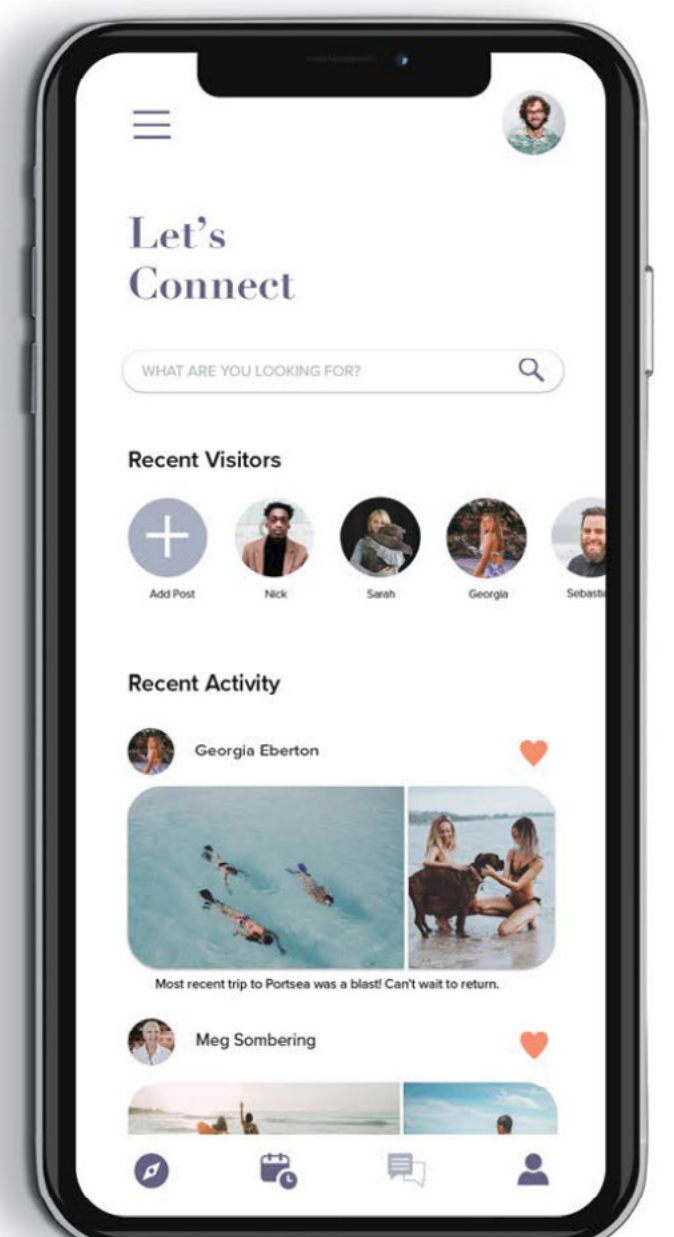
Let's Connect

WHAT ARE YOU LOOKING FOR?

Recent Visitors

Add Post

Nick

Sarah

Georgia

Sebasti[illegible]

Recent Activity

Georgia Eberton

Most recent trip to Portsea was a blast! Can't wait to return.

Meg Sombering